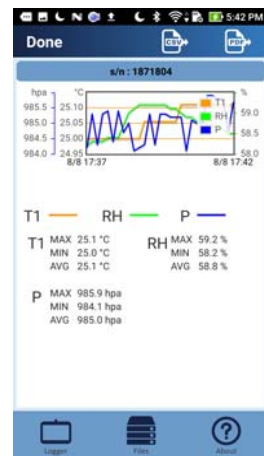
5:42 PM

Done

CSV

PDF

s/n : 1871804

hpa °C %

985.5 25.10

985.0 25.05

984.5 25.00

984.0 24.95

T1

RH

P

59.0

58.5

58.0

8/8 17:37

8/8 17:42

T1 RH P

T1 MAX 25.1 °C
MIN 25.0 °C
AVG 25.1 °C

RH MAX 59.2 %
MIN 58.2 %
AVG 58.8 %

P MAX 985.9 hpa
MIN 984.1 hpa
AVG 985.0 hpa

Logger

Files

About